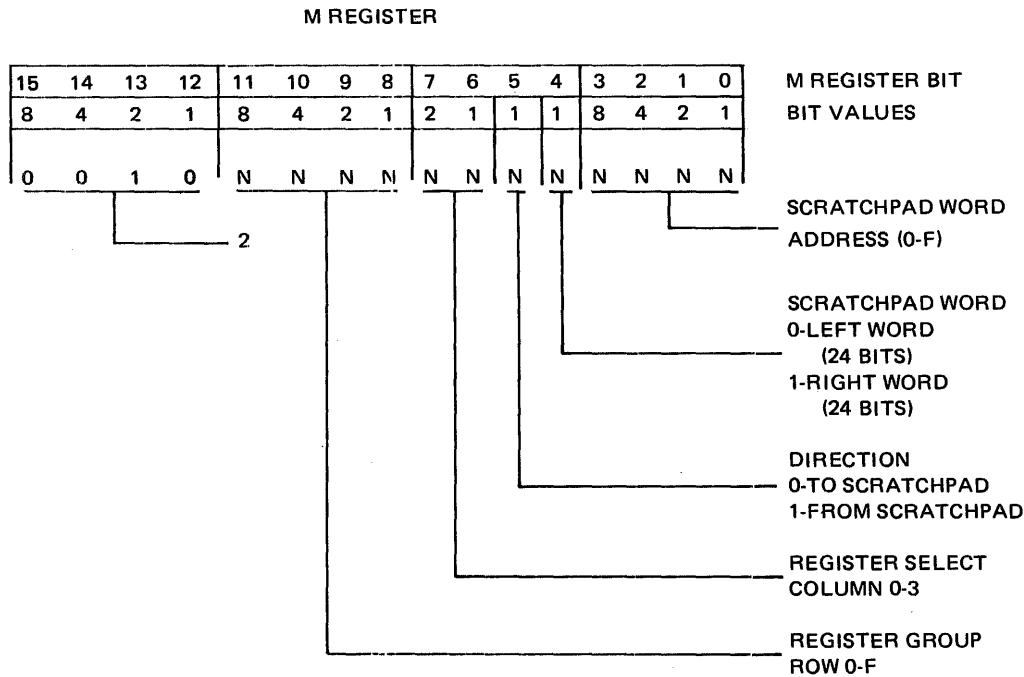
M REGISTER

| 15 | 14 | 13 | 12 | 11 | 10 | 9 | 8 | 7 | 6 | 5 | 4 | 3 | 2 | 1 | 0 |
|---|---|---|---|---|---|---|---|---|---|---|---|---|---|---|---|
| 8 | 4 | 2 | 1 | 8 | 4 | 2 | 1 | 2 | 1 | 1 | 1 | 8 | 4 | 2 | 1 |
| 0 | 0 | 1 | 0 | N | N | N | N | N | N | N | N | N | N | N | N |

M REGISTER BIT
BIT VALUES

2

SCRATCHPAD WORD ADDRESS (0-F)

SCRATCHPAD WORD
0-LEFT WORD (24 BITS)
1-RIGHT WORD (24 BITS)

DIRECTION
0-TO SCRATCHPAD
1-FROM SCRATCHPAD

REGISTER SELECT
COLUMN 0-3

REGISTER GROUP
ROW 0-F